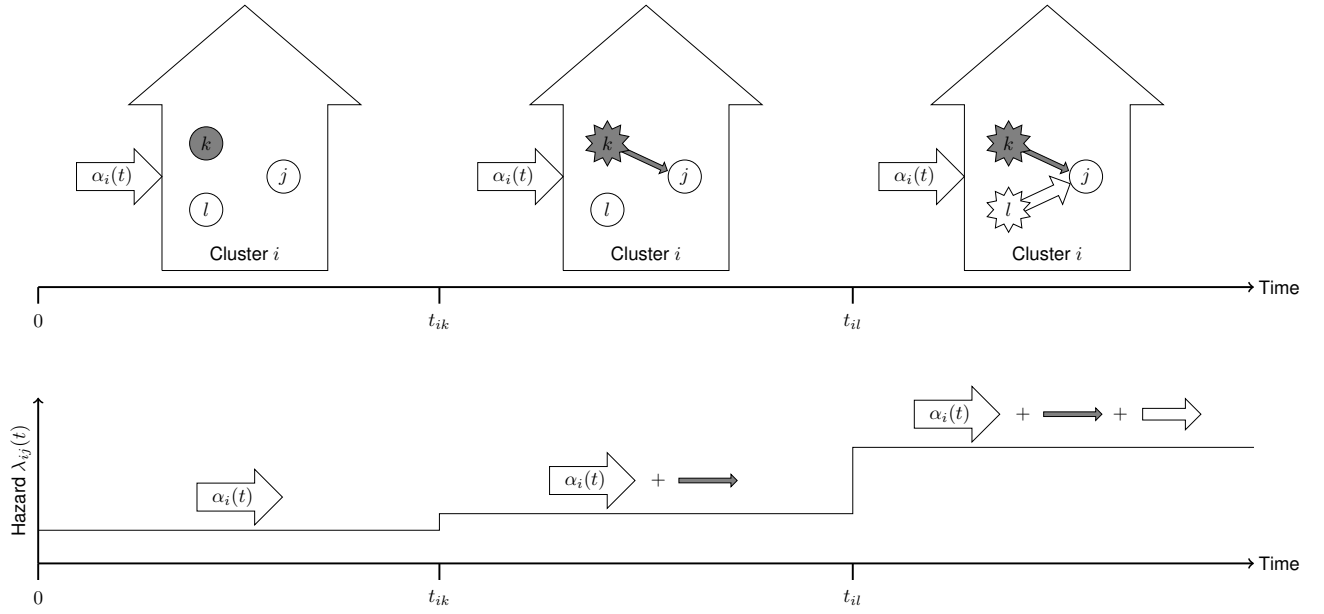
$\alpha_i(t)$
$k$
$j$
$l$
Cluster $i$

$\alpha_i(t)$
$k$
$j$
$l$
Cluster $i$

$\alpha_i(t)$
$k$
$j$
$l$
Cluster $i$

Time
0
$t_{ik}$
$t_{il}$

Hazard $\lambda_{ij}(t)$

$\alpha_i(t)$

$\alpha_i(t)$ +

$\alpha_i(t)$ + +

Time
0
$t_{ik}$
$t_{il}$